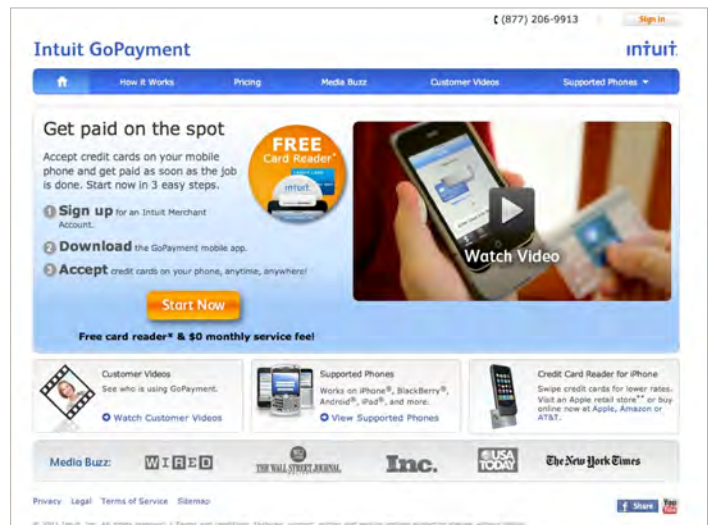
(877) 206-9913 Sign In

Intuit GoPayment

intuit

How it Works Pricing Media Buzz Customer Videos Supported Phones

Get paid on the spot

Accept credit cards on your mobile phone and get paid as soon as the job is done. Start now in 3 easy steps.

1 Sign up for an Intuit Merchant Account.

2 Download the GoPayment mobile app.

3 Accept credit cards on your phone, anytime, anywhere!

FREE Card Reader*

intuit

Watch Video

Start Now

Free card reader* & $0 monthly service fee!

Customer Videos
See who is using GoPayment.
Watch Customer Videos

Supported Phones
Works on iPhone®, BlackBerry®, Android®, iPad®, and more.
View Supported Phones

Credit Card Reader for iPhone
Swipe credit cards for lower rates. Visit an Apple retail store** or buy online now at Apple, Amazon or AT&T.

Media Buzz: WIRED THE WALL STREET JOURNAL. Inc. USA TODAY The New York Times

Privacy Legal Terms of Service Sitemap

Share You Tube

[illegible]